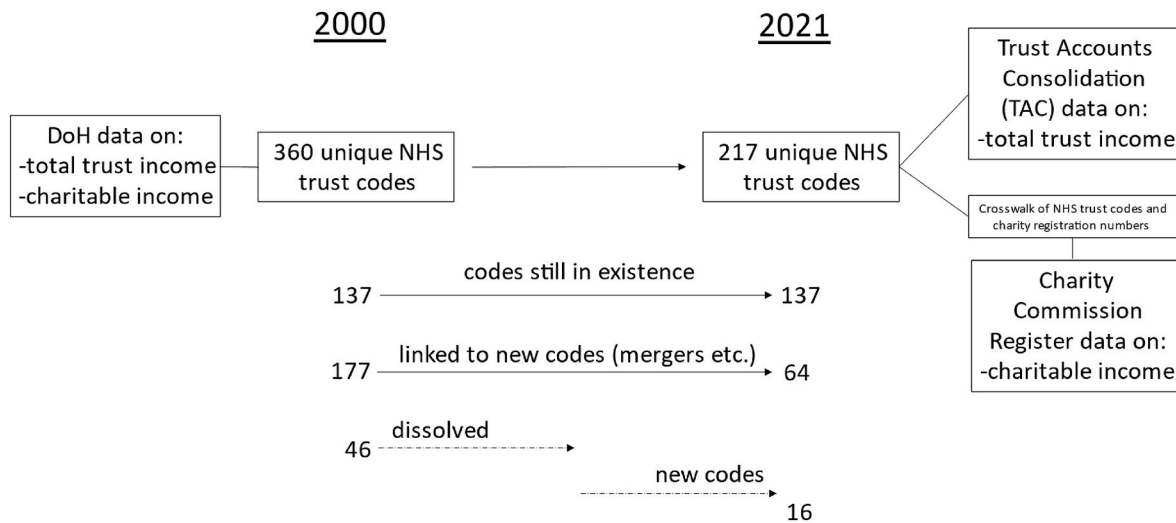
2000

2021

DoH data on:
-total trust income
-charitable income

360 unique NHS trust codes

217 unique NHS trust codes

Trust Accounts Consolidation (TAC) data on:
-total trust income

Crosswalk of NHS trust codes and charity registration numbers

Charity Commission Register data on:
-charitable income

137 codes still in existence 137

177 linked to new codes (mergers etc.) 64

46 dissolved

new codes
16